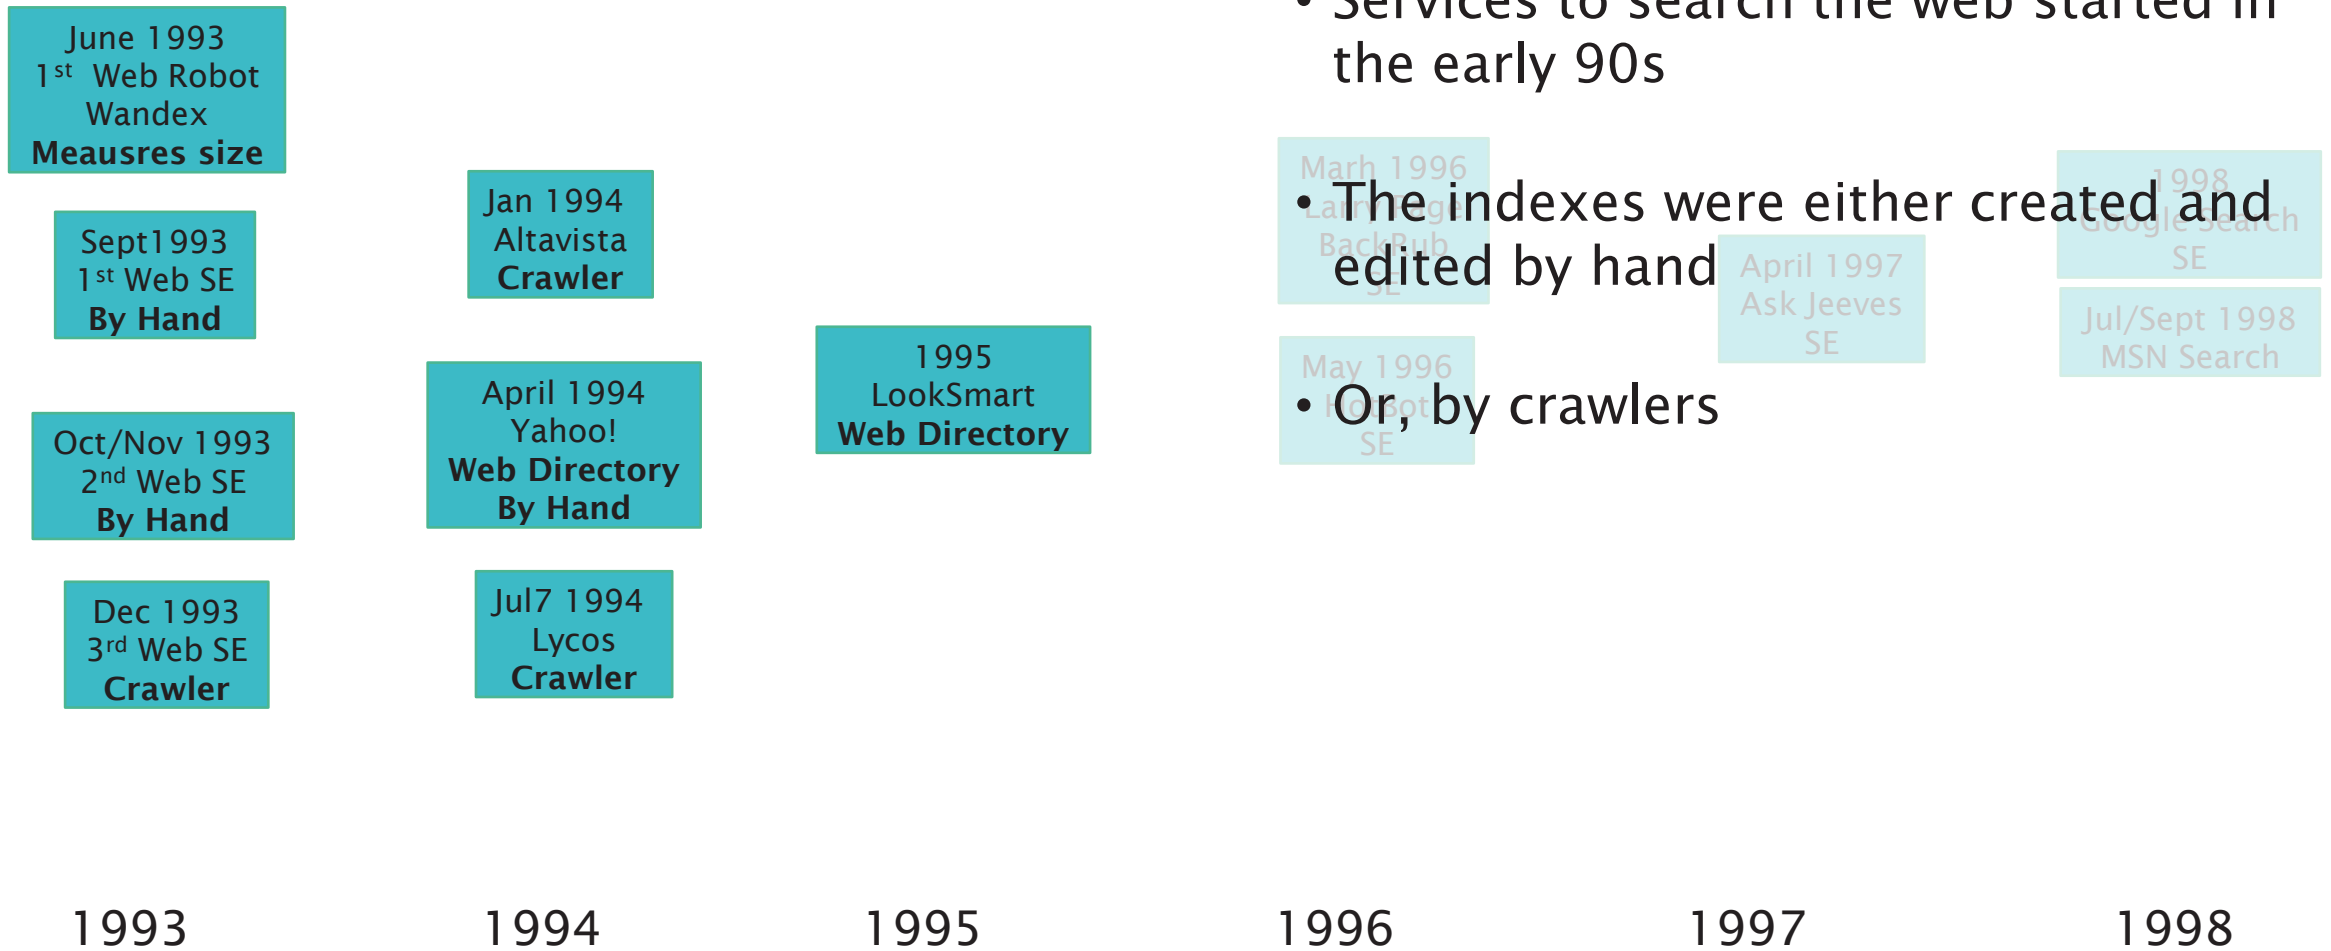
June 1993
1$^{st}$ Web Robot
Wandex
**Meausres size**

Sept1993
1$^{st}$ Web SE
**By Hand**

Oct/Nov 1993
2$^{nd}$ Web SE
**By Hand**

Dec 1993
3$^{rd}$ Web SE
**Crawler**

Jan 1994
Altavista
**Crawler**

April 1994
Yahoo!
**Web Directory**
**By Hand**

Jul7 1994
Lycos
**Crawler**

1995
LookSmart
**Web Directory**

• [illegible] the early 90s

Marh 1996
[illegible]
BackRub
SE

• The indexes were either created and edited by hand

April 1997
Ask Jeeves
SE

1998
Google Search
SE

Jul/Sept 1998
MSN Search

May 1996
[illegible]
SE

• Or, by crawlers

1993 1994 1995 1996 1997 1998